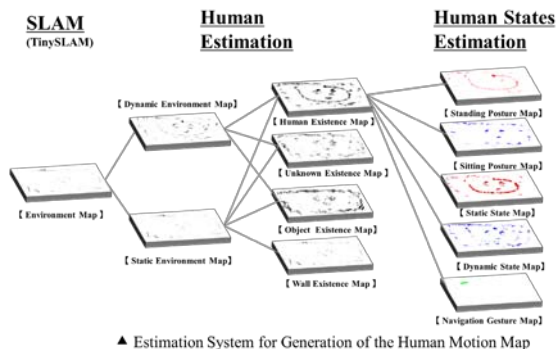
SLAM
(TinySLAM)

Human Estimation

Human States Estimation

【Dynamic Environment Map】

【Environment Map】

【Static Environment Map】

【Human Existence Map】

【Unknown Existence Map】

【Object Existence Map】

【Wall Existence Map】

【Standing Posture Map】

【Sitting Posture Map】

【Static State Map】

【Dynamic State Map】

【Navigation Gesture Map】

▲ Estimation System for Generation of the Human Motion Map